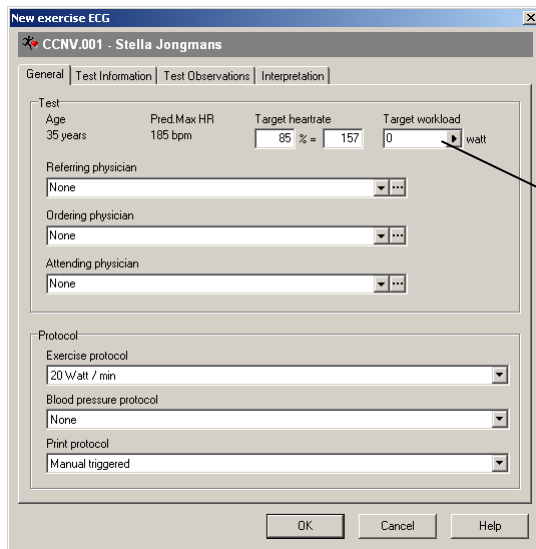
New exercise ECG

CCNV.001 - Stella Jongmans

General | Test Information | Test Observations | Interpretation

Test

| Age | Pred.Max HR | Target heartrate | Target workload |
|---|---|---|---|
| 35 years | 185 bpm | 85 % = 157 | 0 watt |

Referring physician
None

Ordering physician
None

Attending physician
None

Protocol

Exercise protocol
20 Watt / min

Blood pressure protocol
None

Print protocol
Manual triggered

OK
Cancel
Help